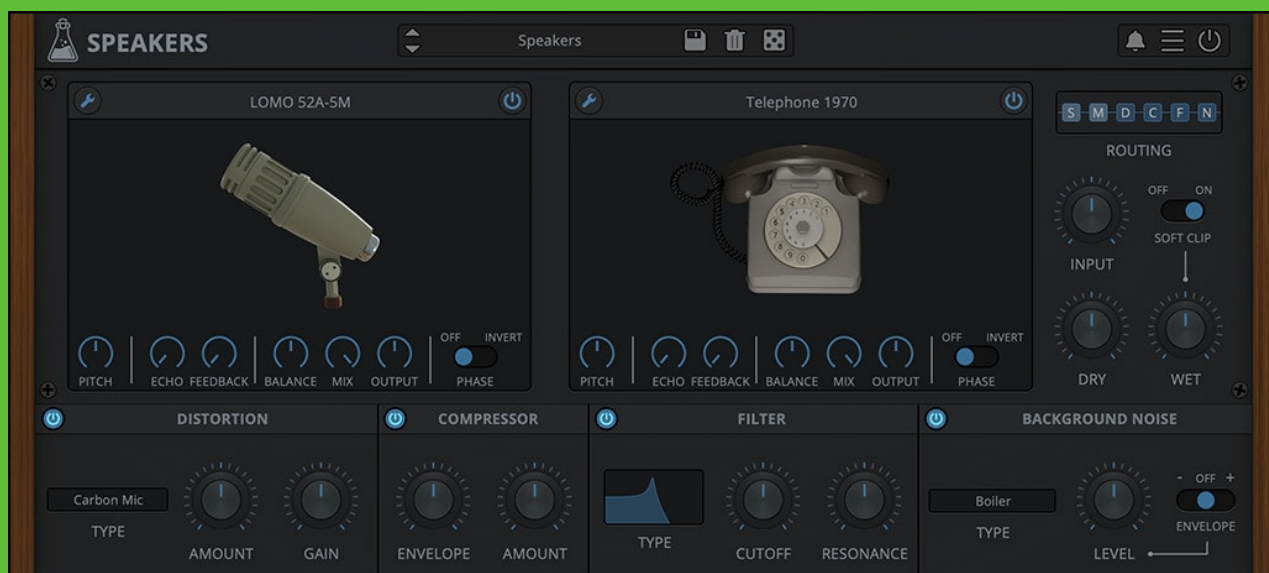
SPEAKERS

Speakers

LOMO 52A-5M

PITCH ECHO FEEDBACK BALANCE MIX OUTPUT OFF INVERT PHASE

Telephone 1970

PITCH ECHO FEEDBACK BALANCE MIX OUTPUT OFF INVERT PHASE

S M D C F N

ROUTING

INPUT

OFF ON

SOFT CLIP

DRY WET

DISTORTION

Carbon Mic

TYPE AMOUNT GAIN

COMPRESSOR

ENVELOPE AMOUNT

FILTER

TYPE CUTOFF RESONANCE

BACKGROUND NOISE

Boiler

TYPE LEVEL

- OFF +

ENVELOPE